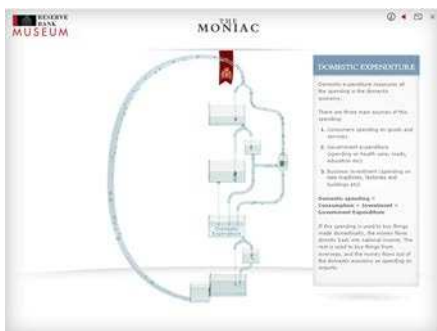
RESERVE BANK MUSEUM

THE MONIAC

DOMESTIC EXPENDITURE

Domestic expenditure measures all the spending in the domestic economy.

There are three main sources of this spending:

1. Consumers spending on goods and services
2. Government expenditure (spending on health care, roads, education etc)
3. Business investment (spending on new machines, factories and buildings etc)

Domestic spending = Consumption + Investment + Government Expenditure

If the spending is used to buy things made domestically, the money flows directly back into national income. The rest is used to buy things from overseas, and the money flows out of the domestic economy as spending on imports.

Domestic Expenditure